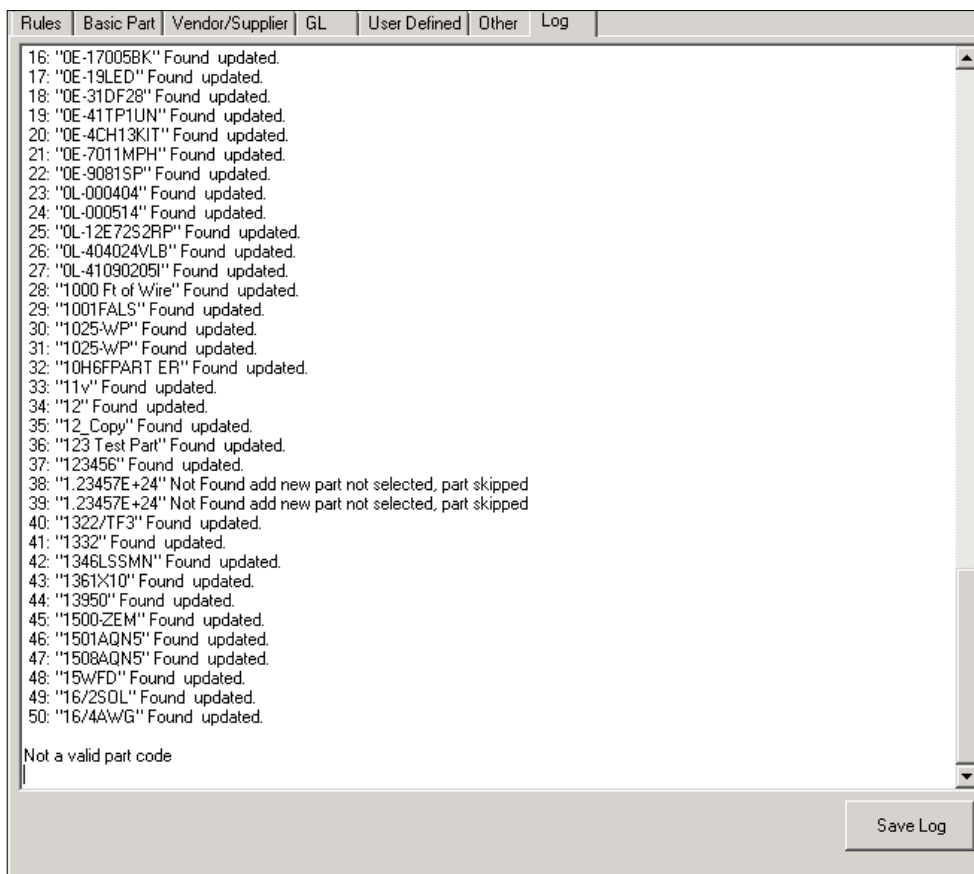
Rules | Basic Part | Vendor/Supplier | GL | User Defined | Other | Log

16: "0E-17005BK" Found updated.
17: "0E-19LED" Found updated.
18: "0E-31DF28" Found updated.
19: "0E-41TP1UN" Found updated.
20: "0E-4CH13KIT" Found updated.
21: "0E-7011MPH" Found updated.
22: "0E-9081SP" Found updated.
23: "0L-000404" Found updated.
24: "0L-000514" Found updated.
25: "0L-12E72S2RP" Found updated.
26: "0L-404024VLB" Found updated.
27: "0L-41090205I" Found updated.
28: "1000 Ft of Wire" Found updated.
29: "1001FALS" Found updated.
30: "1025-WP" Found updated.
31: "1025-WP" Found updated.
32: "10H6FPART ER" Found updated.
33: "11v" Found updated.
34: "12" Found updated.
35: "12_Copy" Found updated.
36: "123 Test Part" Found updated.
37: "123456" Found updated.
38: "1.23457E+24" Not Found add new part not selected, part skipped
39: "1.23457E+24" Not Found add new part not selected, part skipped
40: "1322/TF3" Found updated.
41: "1332" Found updated.
42: "1346LSSMN" Found updated.
43: "1361X10" Found updated.
44: "13950" Found updated.
45: "1500-ZEM" Found updated.
46: "1501AQN5" Found updated.
47: "1508AQN5" Found updated.
48: "15WFD" Found updated.
49: "16/2SOL" Found updated.
50: "16/4AWG" Found updated.

Not a valid part code

Save Log